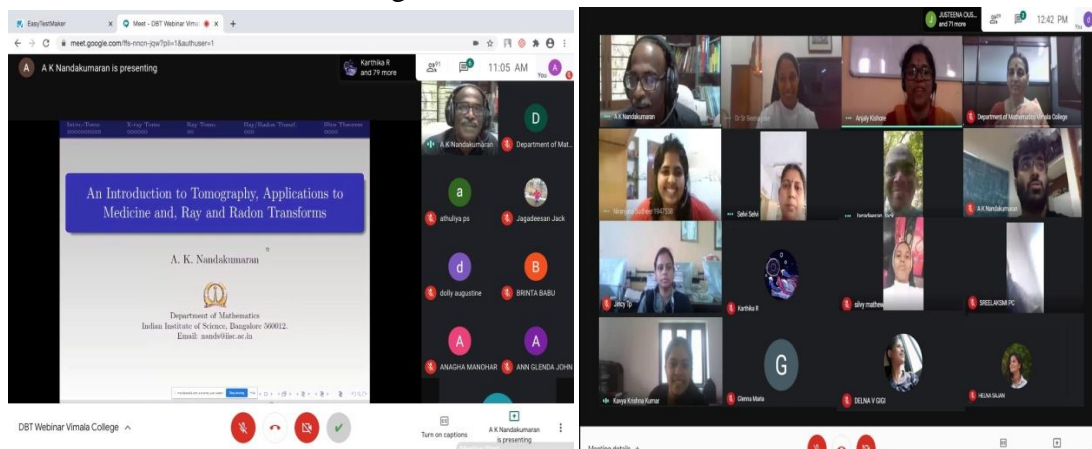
EasyTestMaker
Meet - DBT Webinar Vim
meet.google.com/ffs-nncn-jqw?pli=1&authuser=1

A K Nandakumaran is presenting
Karthika R and 79 more
11:05 AM
You

Intro-Tomo X-ray Tomo Ray Trans. Ray/Radon Transf. Slice Theorem

An Introduction to Tomography, Applications to Medicine and, Ray and Radon Transforms

A. K. Nandakumaran

Department of Mathematics
Indian Institute of Science, Bangalore 560012.
Email: nands@iisc.ac.in

A K Nandakumaran
Department of Mat
athuliya ps
Jagadeesan Jack
dolly augustine
BRINTA BABU
ANAGHA MANOHAR
ANN GLENDA JOHN

DBT Webinar Vimala College
Turn on captions
A K Nandakumaran is presenting

JUSTEENA OUS... and 71 more
12:42 PM

A K Nandakumaran
Dr Sr Beena Jose
Anjaly Kishore
Department of Mathematics Vimala College
Sebi Sebi
A K Nandakumaran
Jincy Tp
Karthika R
silvy mathew
SREELAKSMI PC
Kavya Krishna Kumar
Glenna Maria
DELNA V GIGI
HELNA SAJAN
Meeting details